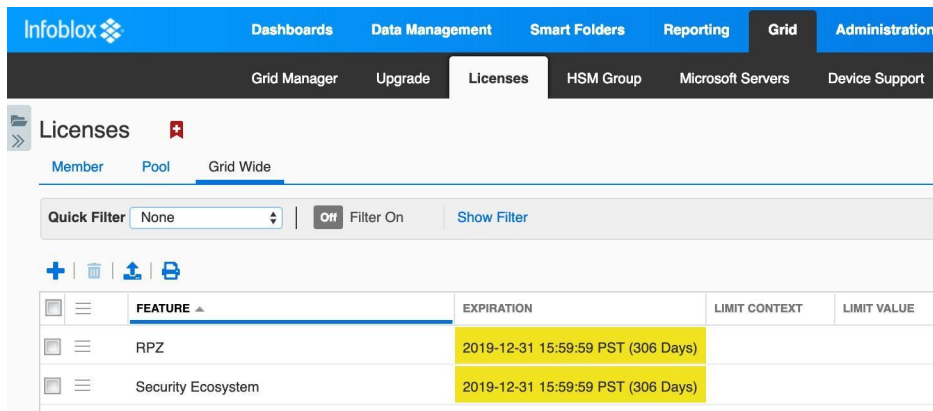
Infoblox

Dashboards Data Management Smart Folders Reporting Grid Administration

Grid Manager Upgrade Licenses HSM Group Microsoft Servers Device Support

Licenses

Member Pool Grid Wide

Quick Filter None Off Filter On Show Filter

| | | FEATURE ▲ | EXPIRATION | LIMIT CONTEXT | LIMIT VALUE |
|---|---|---|---|---|---|
| | | RPZ | 2019-12-31 15:59:59 PST (306 Days) | | |
| | | Security Ecosystem | 2019-12-31 15:59:59 PST (306 Days) | | |